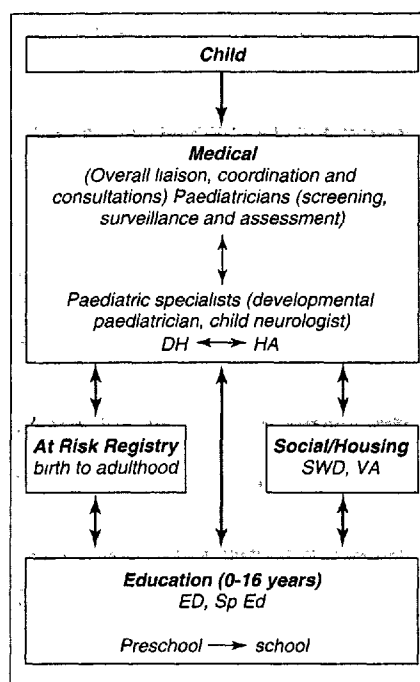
Child

Medical
(Overall liaison, coordination and consultations) Paediatricians (screening, surveillance and assessment)

Paediatric specialists (developmental paediatrician, child neurologist)
DH ⟷ HA

At Risk Registry
birth to adulthood

Social/Housing
SWD, VA

Education (0-16 years)
ED, Sp Ed

Preschool ⟶ school